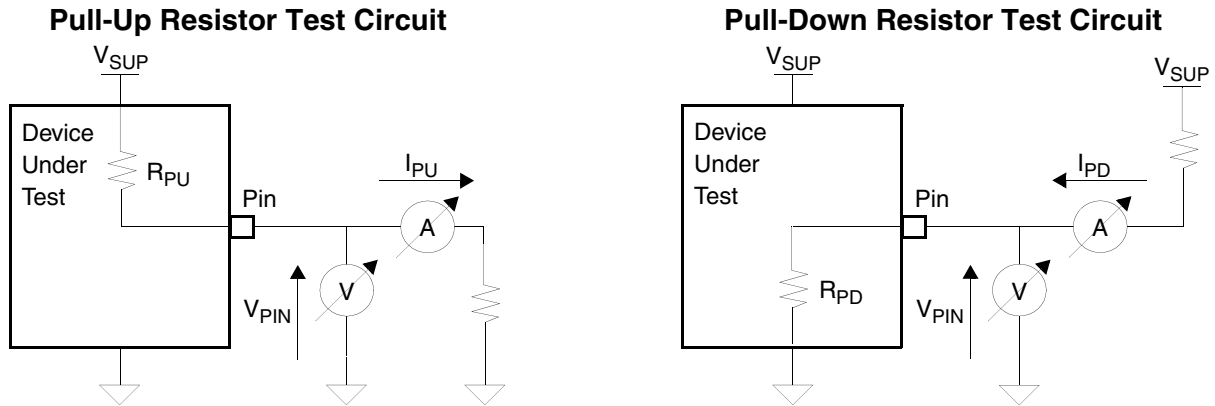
**Pull-Up Resistor Test Circuit**

$V_{SUP}$

Device Under Test

$R_{PU}$

Pin

$I_{PU}$

A

V

$V_{PIN}$

**Pull-Down Resistor Test Circuit**

$V_{SUP}$

$V_{SUP}$

Device Under Test

$I_{PD}$

Pin

A

$R_{PD}$

V

$V_{PIN}$